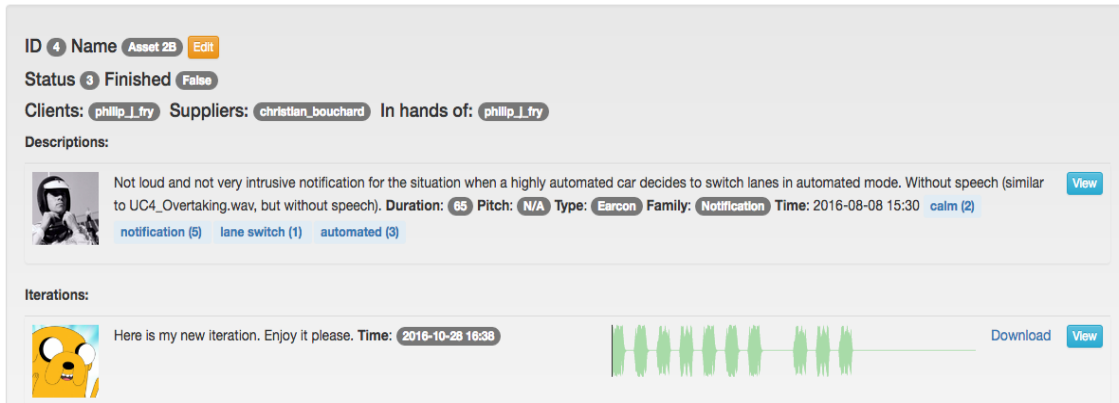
ID 4 Name Asset 2B Edit

Status 3 Finished False

Clients: philip_j_fry Suppliers: christian_bouchard In hands of: philip_j_fry

Descriptions:

Not loud and not very intrusive notification for the situation when a highly automated car decides to switch lanes in automated mode. Without speech (similar to UC4_Overtaking.wav, but without speech). Duration: 65 Pitch: N/A Type: Earcon Family: Notification Time: 2016-08-08 15:30 calm (2) notification (5) lane switch (1) automated (3)

View

Iterations:

Here is my new iteration. Enjoy it please. Time: 2016-10-28 16:38

Download View